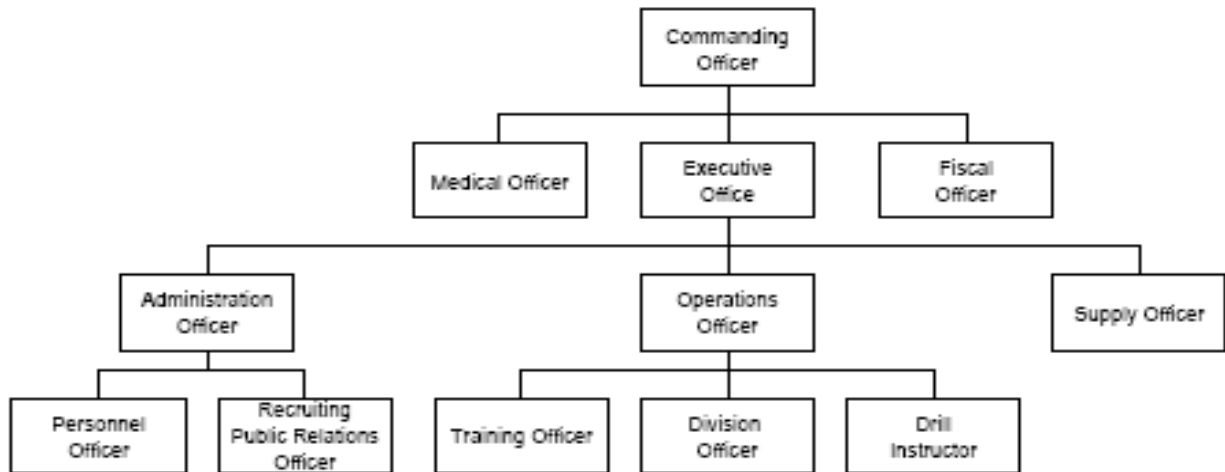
Commanding Officer

Medical Officer

Executive Office

Fiscal Officer

Administration Officer

Operations Officer

Supply Officer

Personnel Officer

Recruiting Public Relations Officer

Training Officer

Division Officer

Drill Instructor